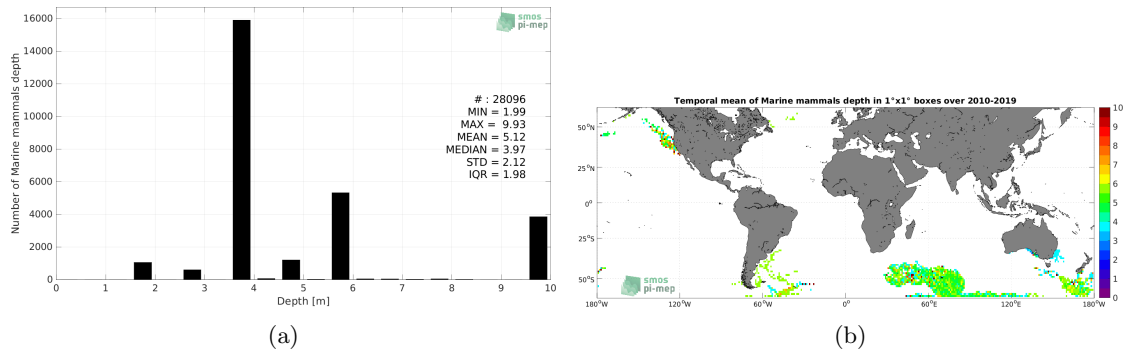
16000
14000
12000
10000
8000
6000
4000
2000
0
Number of Marine mammals depth
0 1 2 3 4 5 6 7 8 9 10
Depth [m]
smos pi-mep
# : 28096
MIN = 1.99
MAX = 9.93
MEAN = 5.12
MEDIAN = 3.97
STD = 2.12
IQR = 1.98

(a)

Temporal mean of Marine mammals depth in 1°x1° boxes over 2010-2019
50°N
25°N
0°
25°S
50°S
180°W 120°W 60°W 0° 60°E 120°E 180°W
smos pi-mep
10
9
8
7
6
5
4
3
2
1
0

(b)